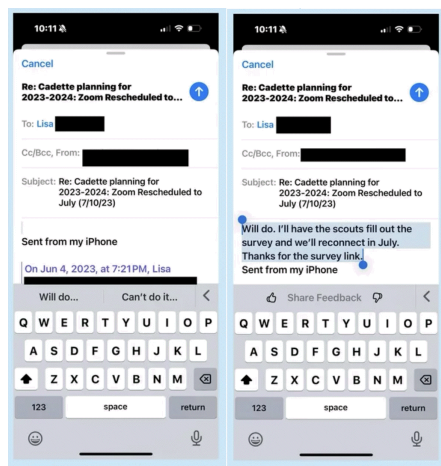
10:11

Cancel

Re: Cadette planning for 2023-2024: Zoom Rescheduled to...

To: Lisa

Cc/Bcc, From:

Subject: Re: Cadette planning for 2023-2024: Zoom Rescheduled to July (7/10/23)

Sent from my iPhone

On Jun 4, 2023, at 7:21PM, Lisa

Will do... | Can't do it... | <

Q W E R T Y U I O P
A S D F G H J K L
Z X C V B N M
123 | space | return

10:11

Cancel

Re: Cadette planning for 2023-2024: Zoom Rescheduled to...

To: Lisa

Cc/Bcc, From:

Subject: Re: Cadette planning for 2023-2024: Zoom Rescheduled to July (7/10/23)

Will do. I'll have the scouts fill out the survey and we'll reconnect in July. Thanks for the survey link.
Sent from my iPhone

Share Feedback | <

Q W E R T Y U I O P
A S D F G H J K L
Z X C V B N M
123 | space | return